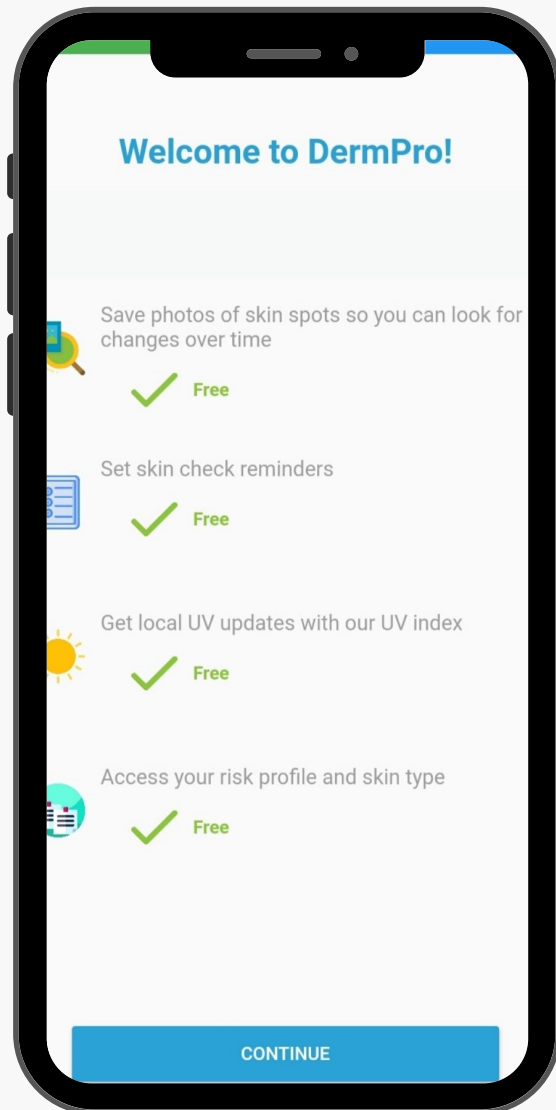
Welcome to DermPro!

Save photos of skin spots so you can look for changes over time

Free

Set skin check reminders

Free

Get local UV updates with our UV index

Free

Access your risk profile and skin type

Free

CONTINUE